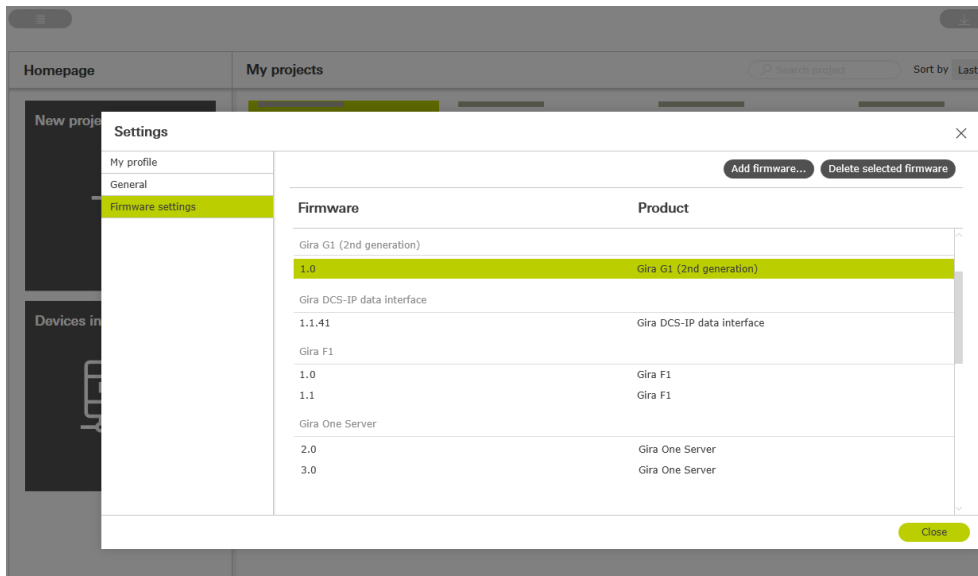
Homepage

My projects

Search project

Sort by Last

New proje

Devices in

Settings

My profile
General
Firmware settings

Add firmware... Delete selected firmware

| Firmware | Product |
|---|---|
| Gira G1 (2nd generation) | |
| 1.0 | Gira G1 (2nd generation) |
| Gira DCS-IP data interface | |
| 1.1.41 | Gira DCS-IP data interface |
| Gira F1 | |
| 1.0 | Gira F1 |
| 1.1 | Gira F1 |
| Gira One Server | |
| 2.0 | Gira One Server |
| 3.0 | Gira One Server |

Close